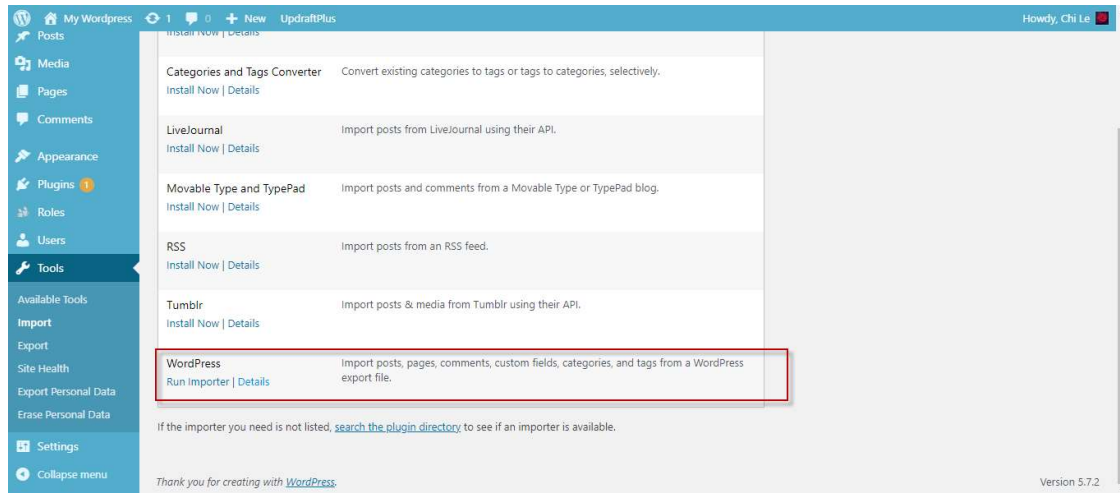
My Wordpress 1 0 New UpdraftPlus

Howdy, Chi Le

Posts
Media
Pages
Comments
Appearance
Plugins 1
Roles
Users
Tools
Available Tools
Import
Export
Site Health
Export Personal Data
Erase Personal Data
Settings
Collapse menu

Install Now | Details

| | |
|---|---|
| Categories and Tags Converter<br>Install Now \| Details | Convert existing categories to tags or tags to categories, selectively. |
| LiveJournal<br>Install Now \| Details | Import posts from LiveJournal using their API. |
| Movable Type and TypePad<br>Install Now \| Details | Import posts and comments from a Movable Type or TypePad blog. |
| RSS<br>Install Now \| Details | Import posts from an RSS feed. |
| Tumblr<br>Install Now \| Details | Import posts & media from Tumblr using their API. |
| WordPress<br>Run Importer \| Details | Import posts, pages, comments, custom fields, categories, and tags from a WordPress export file. |

If the importer you need is not listed, search the plugin directory to see if an importer is available.

Thank you for creating with WordPress.

Version 5.7.2